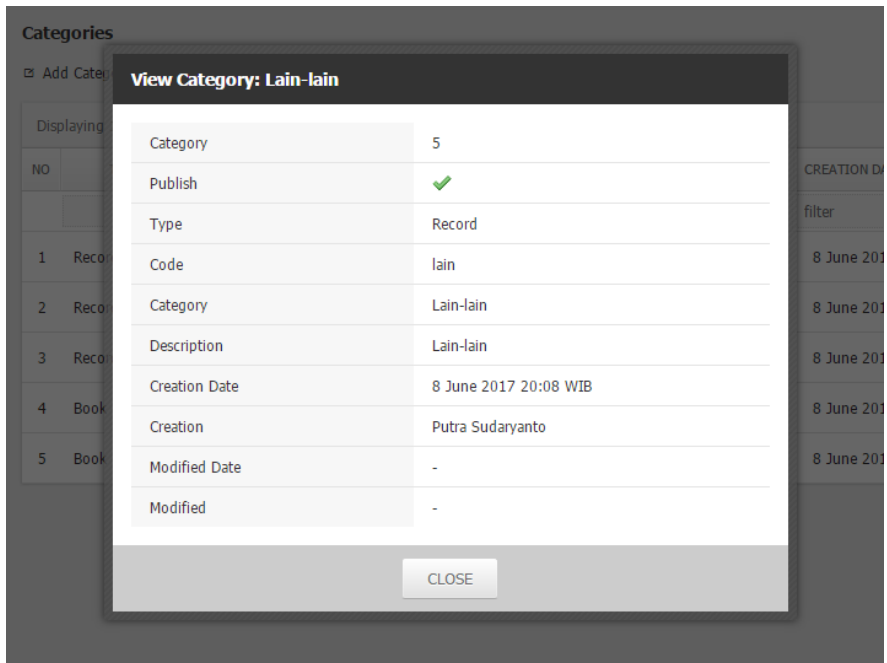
Categories

Add Categ

Displaying

| NO | | CREATION DA |
|---|---|---|
| | | filter |
| 1 | Reco | 8 June 201 |
| 2 | Reco | 8 June 201 |
| 3 | Reco | 8 June 201 |
| 4 | Book | 8 June 201 |
| 5 | Book | 8 June 201 |

View Category: Lain-lain

| | |
|---|---|
| Category | 5 |
| Publish | ✓ |
| Type | Record |
| Code | lain |
| Category | Lain-lain |
| Description | Lain-lain |
| Creation Date | 8 June 2017 20:08 WIB |
| Creation | Putra Sudaryanto |
| Modified Date | - |
| Modified | - |

CLOSE